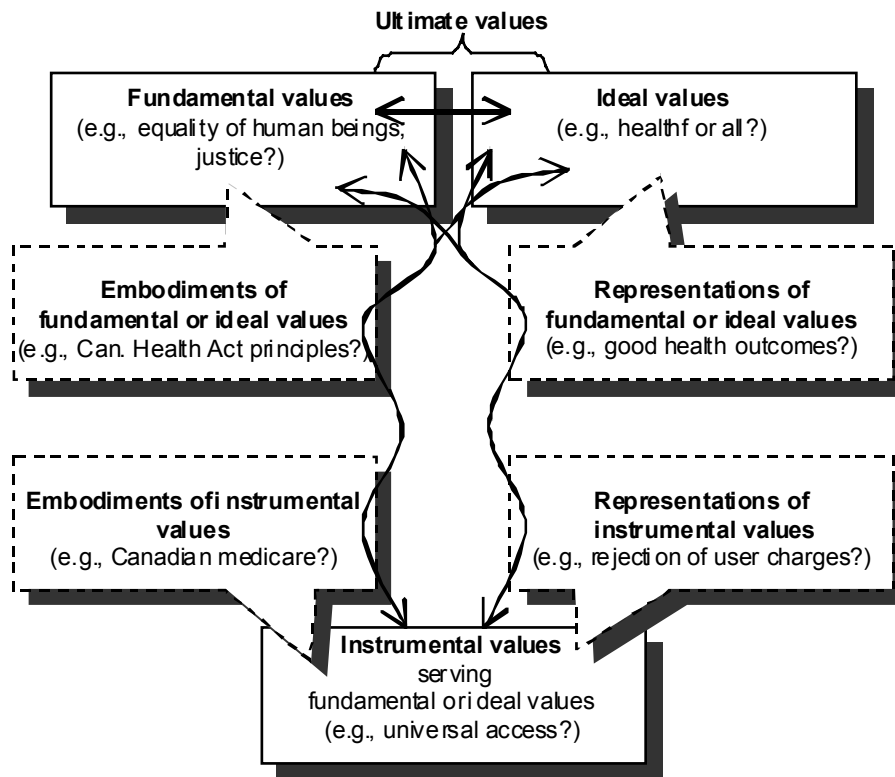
Ultimate values

Fundamental values
(e.g., equality of human beings; justice?)

Ideal values
(e.g., health for all?)

Embodiments of fundamental or ideal values
(e.g., Can. Health Act principles?)

Representations of fundamental or ideal values
(e.g., good health outcomes?)

Embodiments of instrumental values
(e.g., Canadian medicare?)

Representations of instrumental values
(e.g., rejection of user charges?)

Instrumental values
serving
fundamental or ideal values
(e.g., universal access?)